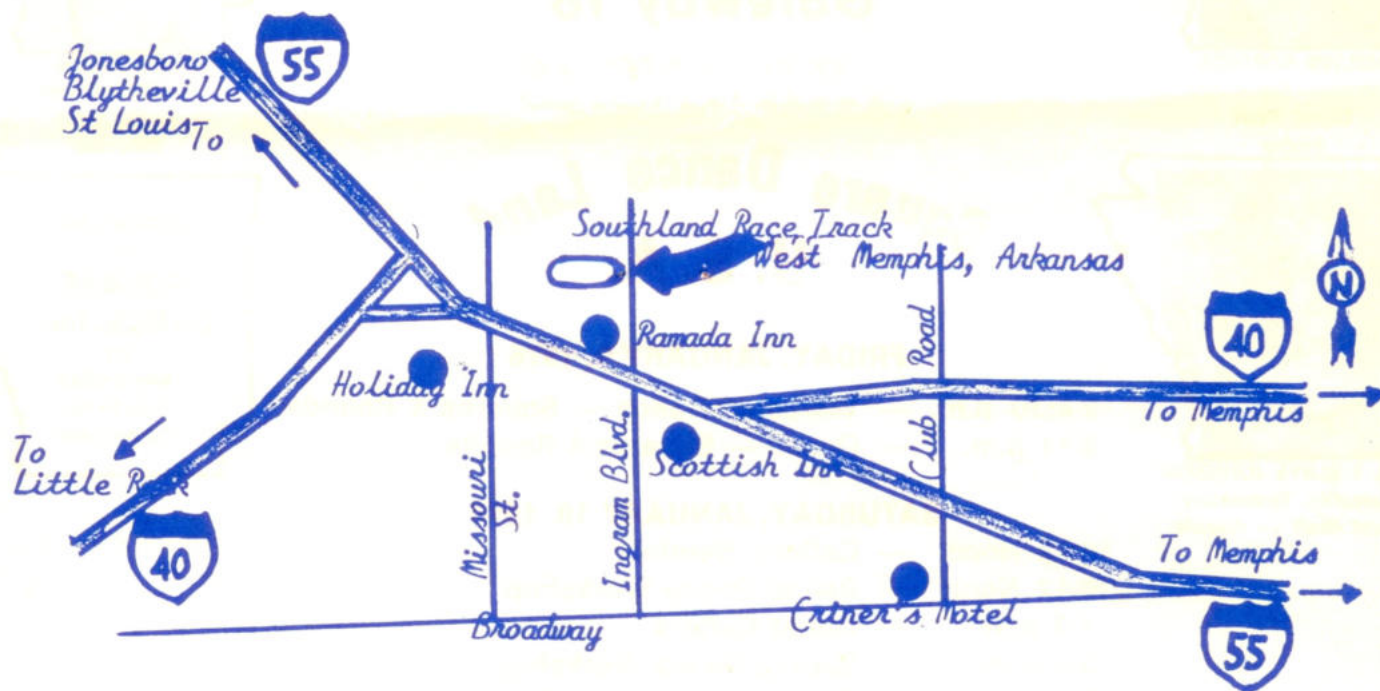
Jonesboro
Blytheville
St Louis
To

55

Southland Race Track
West Memphis, Arkansas

N

Ramada Inn

40

Holiday Inn

Road

To Memphis

To
Little Rock

Missouri St.

Ingram Blvd.

Scottish Inn

Club

40

To Memphis

Erner's Motel

Broadway

55